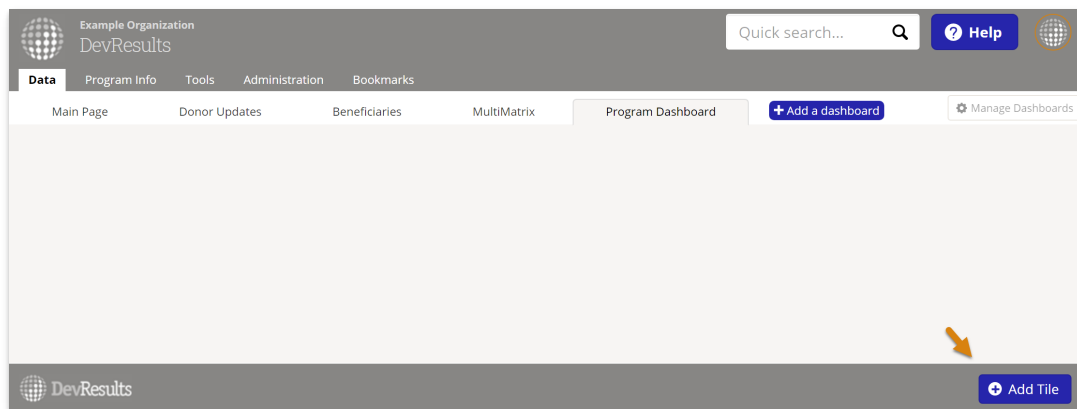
Example Organization
DevResults

Quick search...

Help

Data
Program Info
Tools
Administration
Bookmarks

Main Page
Donor Updates
Beneficiaries
MultiMatrix
Program Dashboard
+ Add a dashboard
Manage Dashboards

DevResults

Add Tile